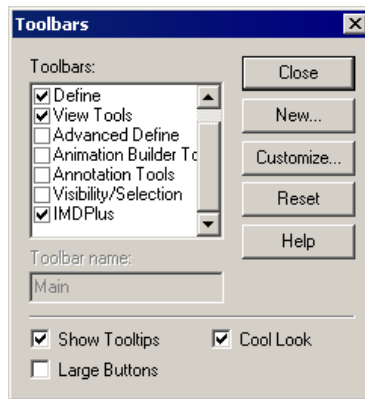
Toolbars

Toolbars:

Define
View Tools
Advanced Define
Animation Builder To
Annotation Tools
Visibility/Selection
IMDPlus

Close
New...
Customize...
Reset
Help

Toolbar name:
Main

Show Tooltips
Cool Look
Large Buttons